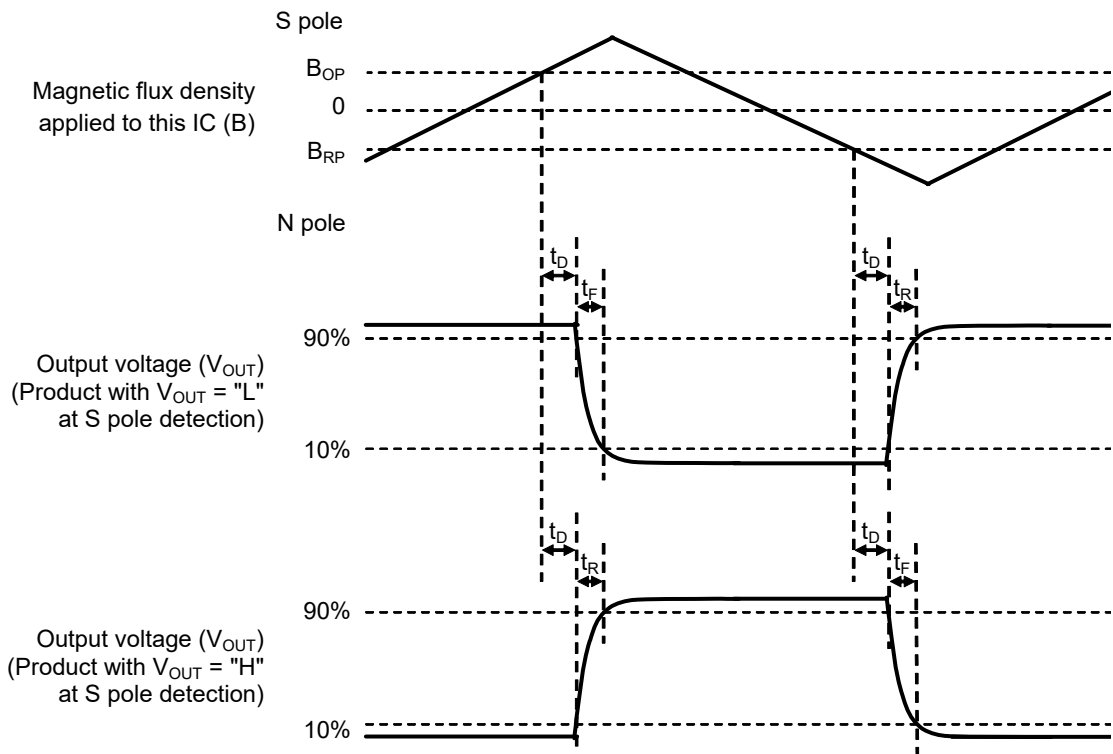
S pole

Magnetic flux density applied to this IC (B)

$B_{OP}$

0

$B_{RP}$

N pole

$t_D$

$t_F$

$t_D$

$t_R$

Output voltage ($V_{OUT}$) (Product with $V_{OUT}$ = "L" at S pole detection)

90%

10%

$t_D$

$t_R$

$t_D$

$t_F$

Output voltage ($V_{OUT}$) (Product with $V_{OUT}$ = "H" at S pole detection)

90%

10%